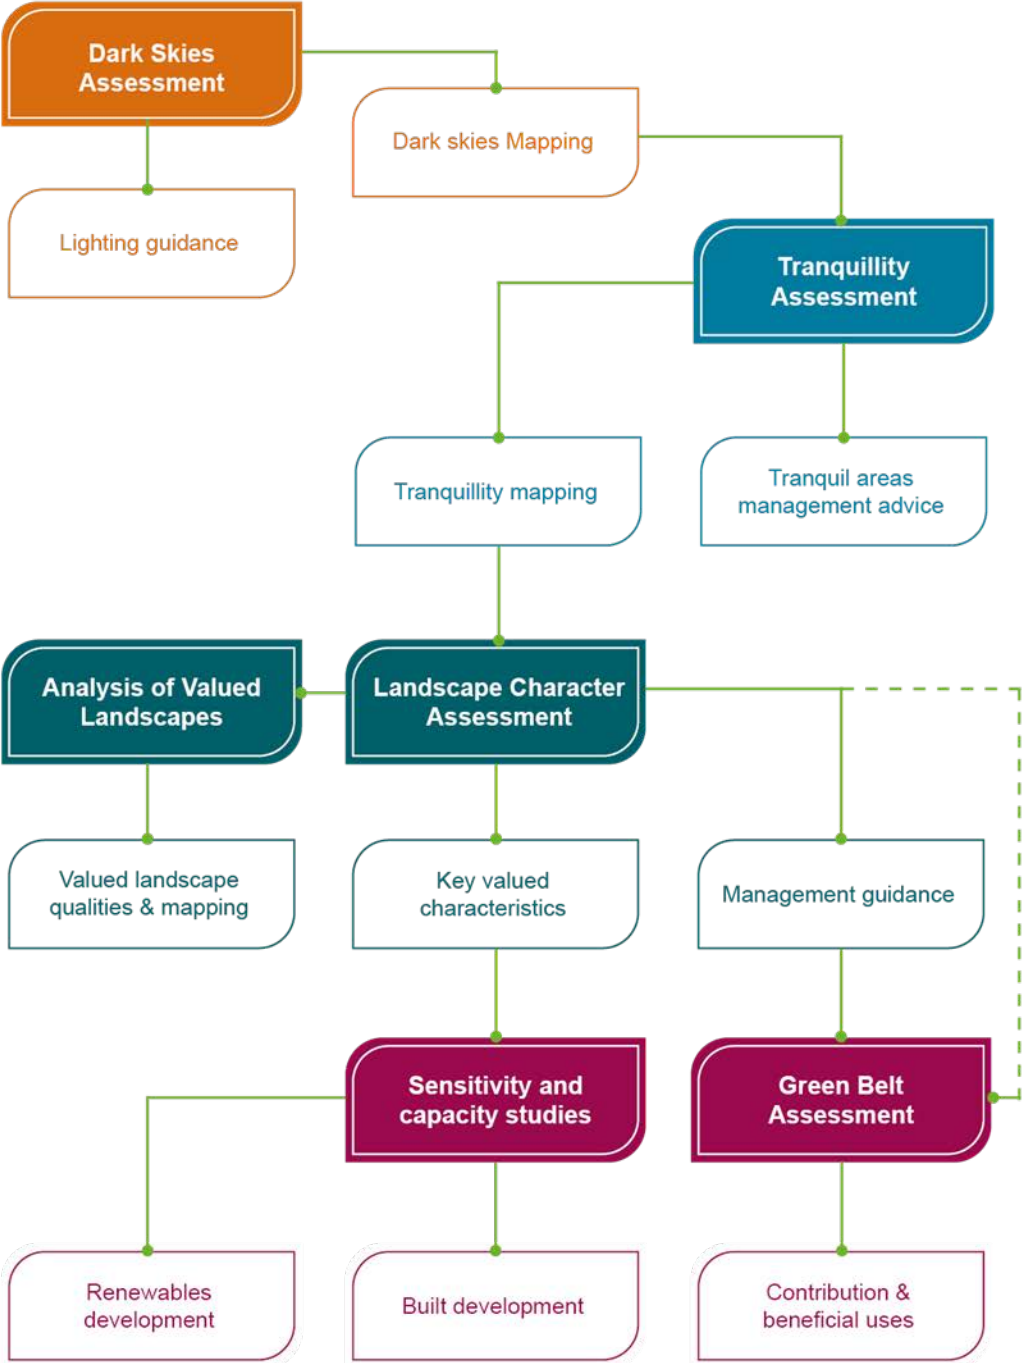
Dark Skies Assessment

Dark skies Mapping

Lighting guidance

Tranquillity Assessment

Tranquillity mapping

Tranquil areas management advice

Analysis of Valued Landscapes

Landscape Character Assessment

Valued landscape qualities & mapping

Key valued characteristics

Management guidance

Sensitivity and capacity studies

Green Belt Assessment

Renewables development

Built development

Contribution & beneficial uses